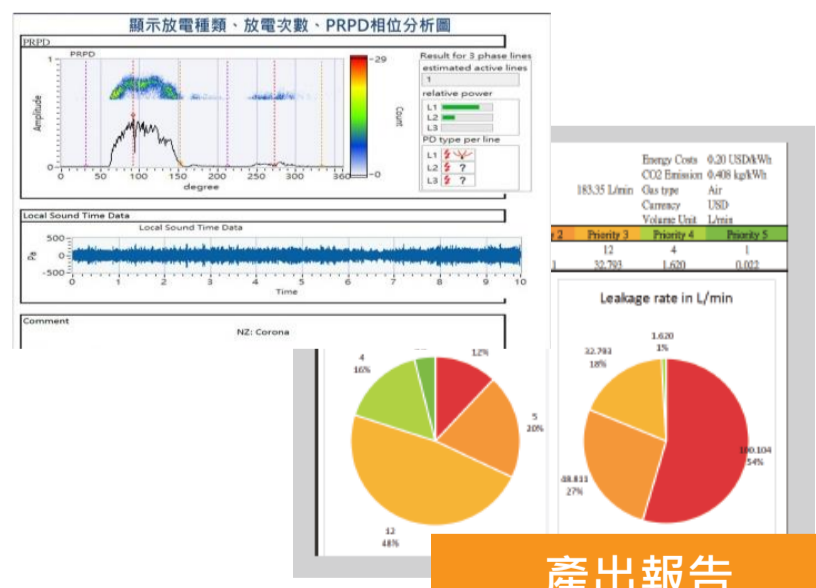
顯示放電種類、放電次數、PRPD相位分析圖

PRPD

PRPD

1
Amplitude
0
0 10 50 100 150 200 250 300 360
degree

29
Count
0

Result for 3 phase lines
estimated active lines
1
relative power
L1
L2
L3
PD type per line
L1
L2 ?
L3 ?

Local Sound Time Data

Local Sound Time Data
500
Pa 0
-500
0 1 2 3 4 5 6 7 8 9 10
Time

Comment
NZ: Corona

Energy Costs 0.20 USD/kWh
CO2 Emission 0.408 kg/kWh
183.35 L/min Gas type Air
Currency USD
Volume Unit L/min

| 2 | Priority 3 | Priority 4 | Priority 5 |
|---|---|---|---|
| | 12 | 4 | 1 |
| 1 | 32.793 | 1.620 | 0.022 |

Leakage rate in L/min

4
16%

12%

5
20%

12
48%

1.620
1%

22.793
18%

100.104
54%

48.811
27%

產出報告